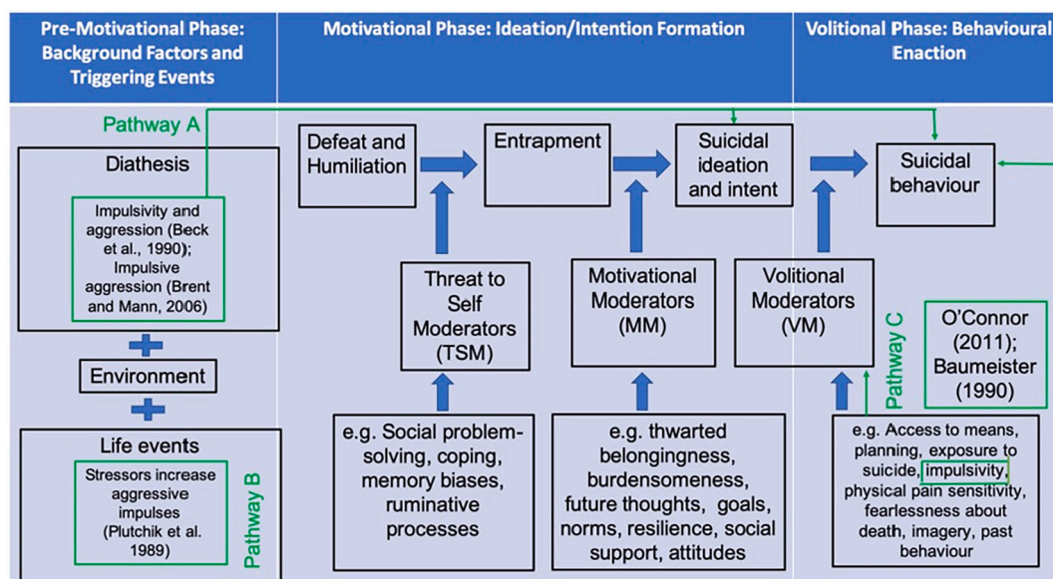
Pre-Motivational Phase: Background Factors and Triggering Events

Motivational Phase: Ideation/Intention Formation

Volitional Phase: Behavioural Enaction

Pathway A

Diathesis

Impulsivity and aggression (Beck et al., 1990); Impulsive aggression (Brent and Mann, 2006)

Environment

Life events

Stressors increase aggressive impulses (Plutchik et al. 1989)

Pathway B

Defeat and Humiliation

Entrapment

Suicidal ideation and intent

Suicidal behaviour

Threat to Self Moderators (TSM)

Motivational Moderators (MM)

Volitional Moderators (VM)

Pathway C

O'Connor (2011); Baumeister (1990)

e.g. Social problem-solving, coping, memory biases, ruminative processes

e.g. thwarted belongingness, burdensomeness, future thoughts, goals, norms, resilience, social support, attitudes

e.g. Access to means, planning, exposure to suicide, impulsivity, physical pain sensitivity, fearlessness about death, imagery, past behaviour